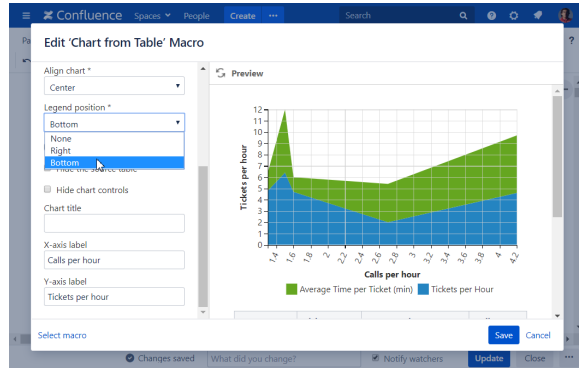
Confluence Spaces People Create ··· Search

Edit 'Chart from Table' Macro

Align chart *
Center

Legend position *
Bottom
None
Right
Bottom
Hide the source table

Hide chart controls

Chart title

X-axis label
Calls per hour

Y-axis label
Tickets per hour

Preview

12
11
10
9
8
7
6
5
4
3
2
1
0

Tickets per hour

1.4 1.6 1.8 2 2.2 2.4 2.6 2.8 3 3.2 3.4 3.6 3.8 4 4.2

Calls per hour

Average Time per Ticket (min) Tickets per Hour

Select macro

Save Cancel

Changes saved What did you change? Notify watchers Update Close